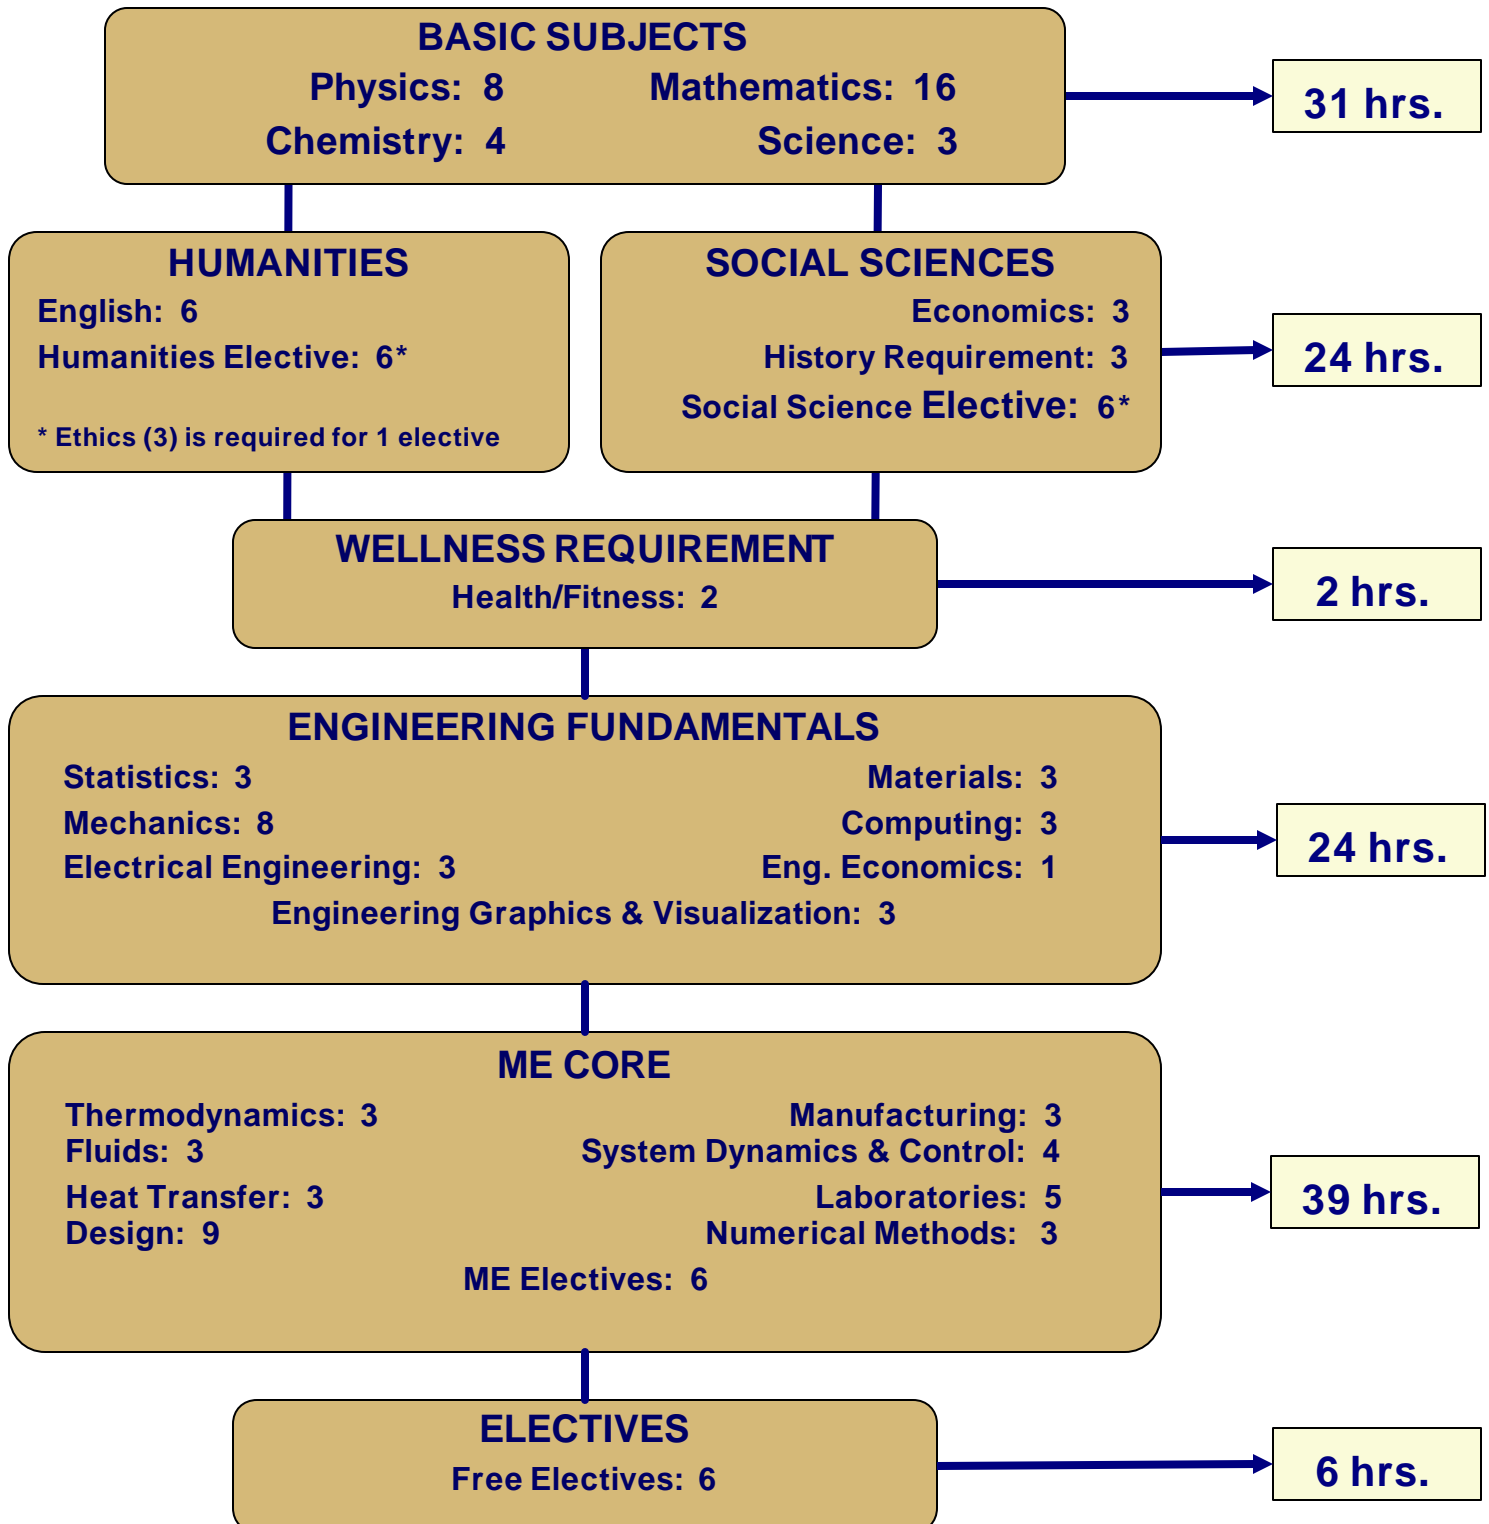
BASIC SUBJECTS
Physics: 8 Mathematics: 16
Chemistry: 4 Science: 3

31 hrs.

HUMANITIES
English: 6
Humanities Elective: 6*

* Ethics (3) is required for 1 elective

SOCIAL SCIENCES
Economics: 3
History Requirement: 3
Social Science Elective: 6*

24 hrs.

WELLNESS REQUIREMENT
Health/Fitness: 2

2 hrs.

ENGINEERING FUNDAMENTALS
Statistics: 3
Mechanics: 8
Electrical Engineering: 3
Materials: 3
Computing: 3
Eng. Economics: 1
Engineering Graphics & Visualization: 3

24 hrs.

ME CORE
Thermodynamics: 3
Fluids: 3
Heat Transfer: 3
Design: 9
Manufacturing: 3
System Dynamics & Control: 4
Laboratories: 5
Numerical Methods: 3
ME Electives: 6

39 hrs.

ELECTIVES
Free Electives: 6

6 hrs.